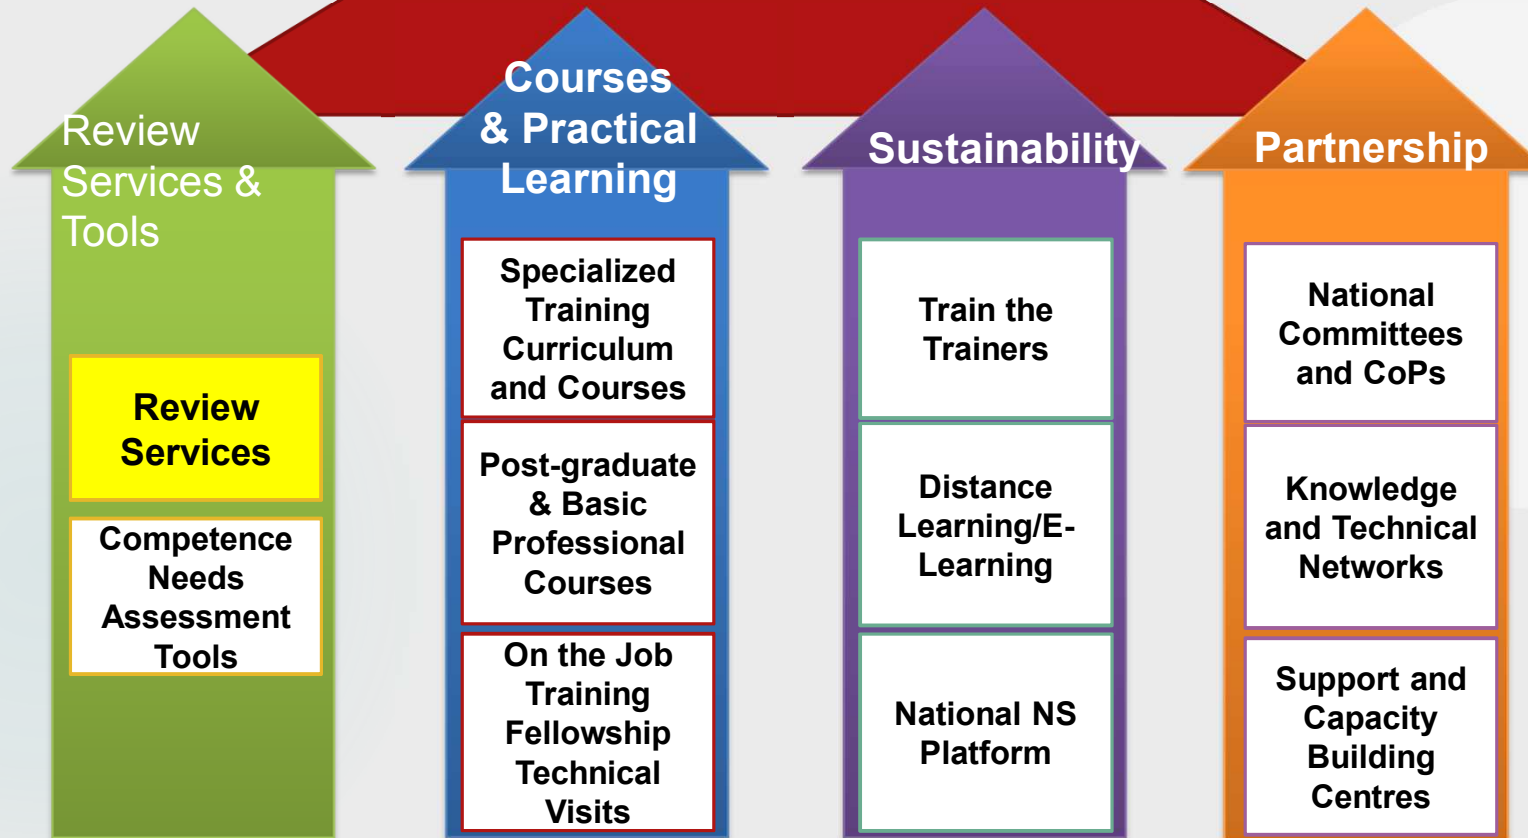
Review Services & Tools

Review Services

Competence Needs Assessment Tools

Courses & Practical Learning

Specialized Training Curriculum and Courses

Post-graduate & Basic Professional Courses

On the Job Training Fellowship Technical Visits

Sustainability

Train the Trainers

Distance Learning/E-Learning

National NS Platform

Partnership

National Committees and CoPs

Knowledge and Technical Networks

Support and Capacity Building Centres